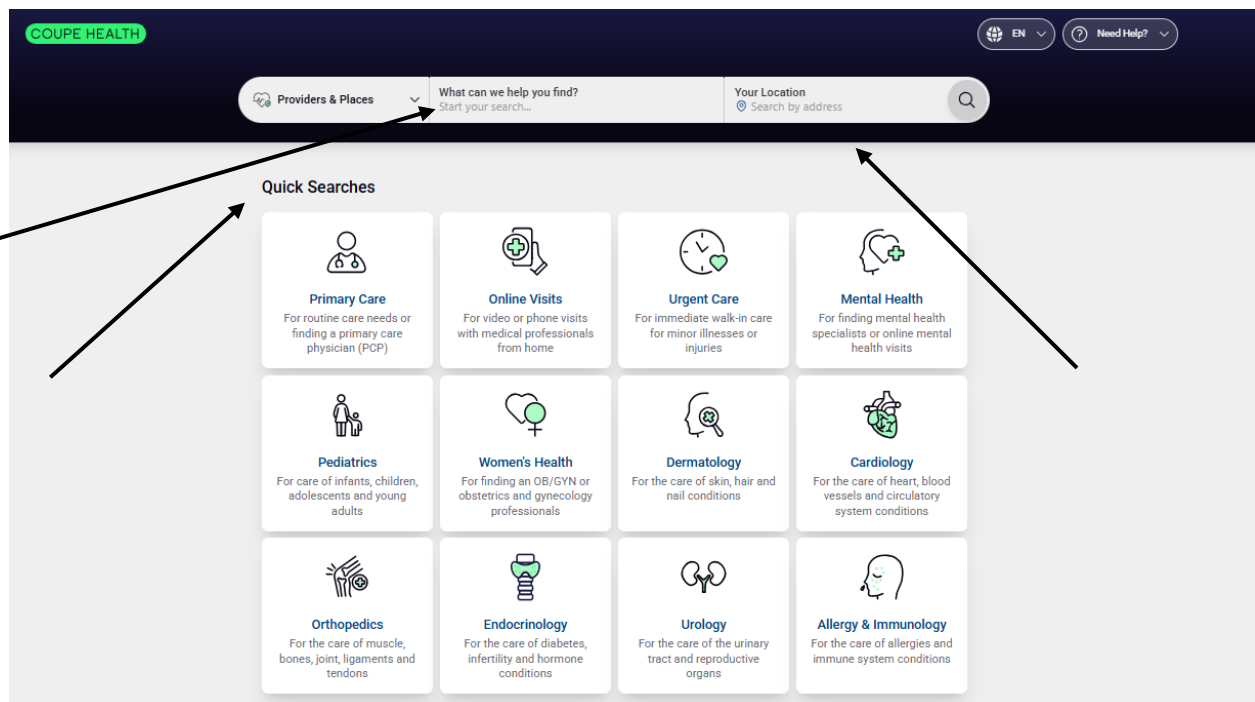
COUPE HEALTH

EN

Need Help?

Providers & Places

What can we help you find?
Start your search...

Your Location
Search by address

Quick Searches

Primary Care
For routine care needs or finding a primary care physician (PCP)

Online Visits
For video or phone visits with medical professionals from home

Urgent Care
For immediate walk-in care for minor illnesses or injuries

Mental Health
For finding mental health specialists or online mental health visits

Pediatrics
For care of infants, children, adolescents and young adults

Women's Health
For finding an OB/GYN or obstetrics and gynecology professionals

Dermatology
For the care of skin, hair and nail conditions

Cardiology
For the care of heart, blood vessels and circulatory system conditions

Orthopedics
For the care of muscle, bones, joint, ligaments and tendons

Endocrinology
For the care of diabetes, infertility and hormone conditions

Urology
For the care of the urinary tract and reproductive organs

Allergy & Immunology
For the care of allergies and immune system conditions